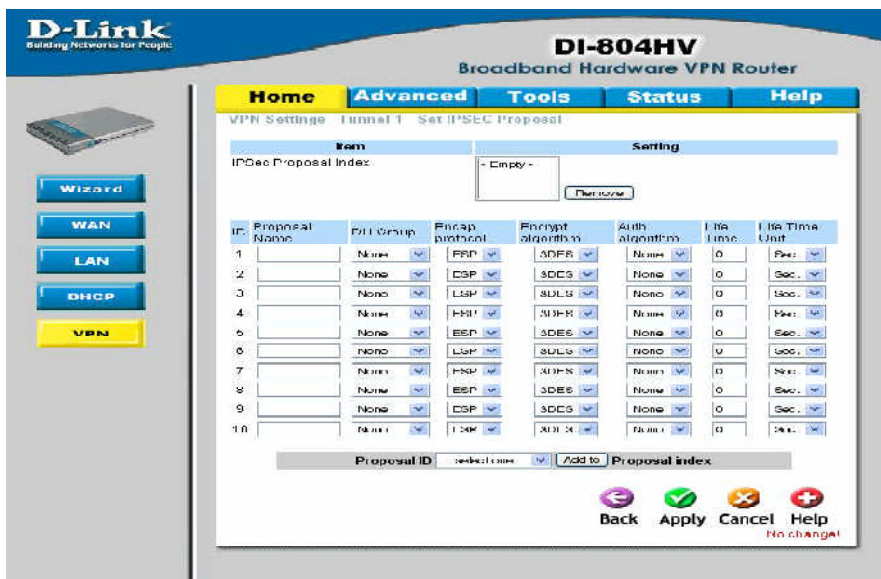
D-Link
Building Networks for People

DI-804HV
Broadband Hardware VPN Router

Home | Advanced | Tools | Status | Help

Wizard
WAN
LAN
DHCP
VPN

VPN Settings Tunnel 1 Set IPSEC Proposal

| Item | Setting |
|---|---|
| IPSec Proposal Index | - Empty - Remove |

| ID | Proposal Name | DH Group | Encap protocol | Encrypt algorithm | Auth algorithm | Life Time | Life Time Unit |
|---|---|---|---|---|---|---|---|
| 1 | | None | ESP | 3DES | None | 0 | Sec. |
| 2 | | None | ESP | 3DES | None | 0 | Sec. |
| 3 | | None | ESP | 3DES | None | 0 | Sec. |
| 4 | | None | ESP | 3DES | None | 0 | Sec. |
| 5 | | None | ESP | 3DES | None | 0 | Sec. |
| 6 | | None | ESP | 3DES | None | 0 | Sec. |
| 7 | | None | ESP | 3DES | None | 0 | Sec. |
| 8 | | None | ESP | 3DES | None | 0 | Sec. |
| 9 | | None | ESP | 3DES | None | 0 | Sec. |
| 10 | | None | ESP | 3DES | None | 0 | Sec. |

Proposal ID select one Add to Proposal index

Back Apply Cancel Help
No change!